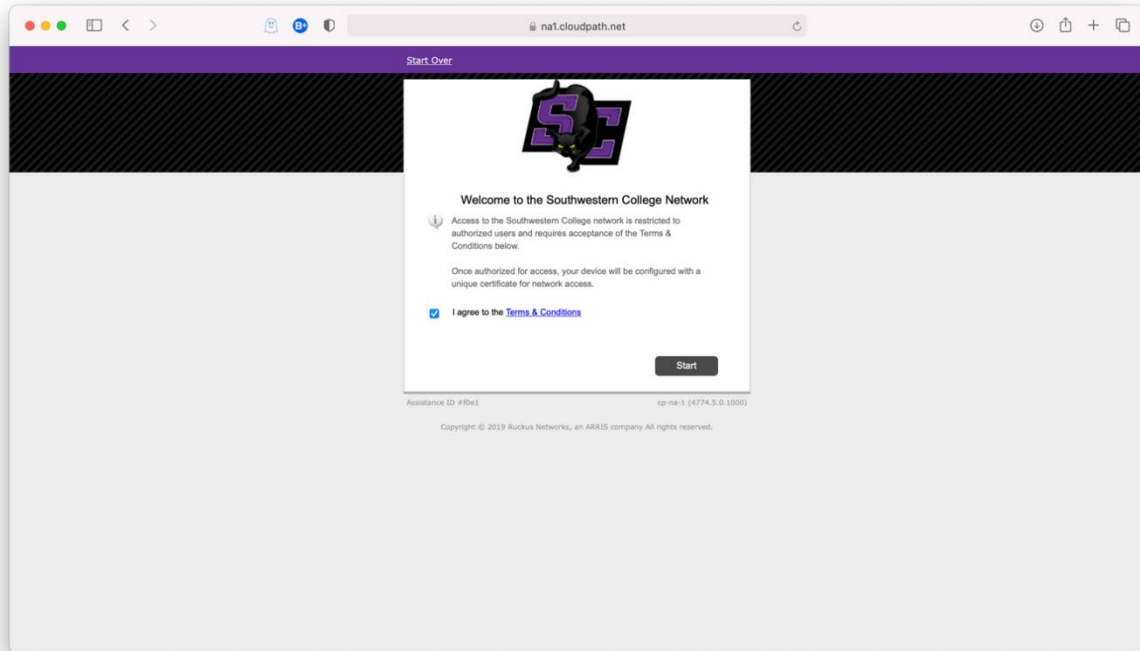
na1.cloudpath.net

Start Over

SC

Welcome to the Southwestern College Network

Access to the Southwestern College network is restricted to authorized users and requires acceptance of the Terms & Conditions below.

Once authorized for access, your device will be configured with a unique certificate for network access.

I agree to the Terms & Conditions

Start

Assistance ID #f0e1

cp-na-1 (4774.5.0.1000)

Copyright © 2019 Ruckus Networks, an ARRIS company All rights reserved.